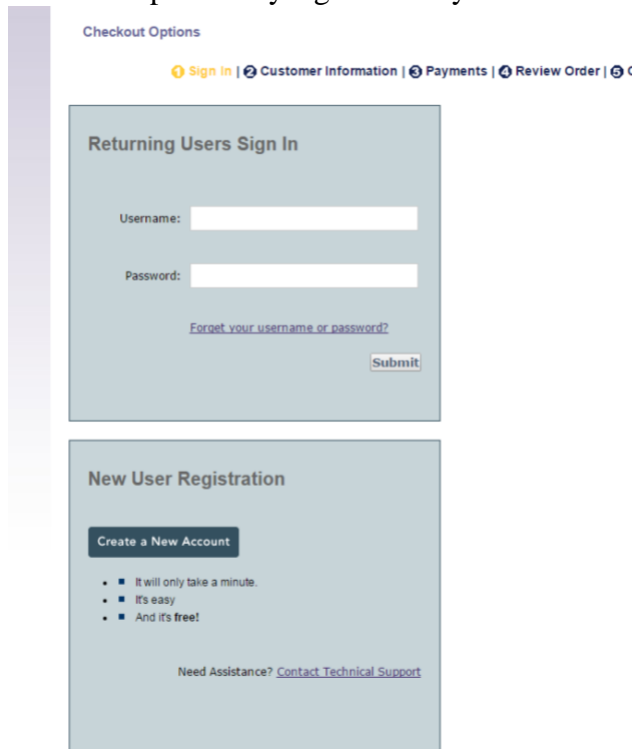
Checkout Options

❶ Sign In | ❷ Customer Information | ❸ Payments | ❹ Review Order | ❺ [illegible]

Returning Users Sign In

Username:

Password:

Forget your username or password?

Submit

New User Registration

Create a New Account

- It will only take a minute.
- It's easy
- And it's **free!**

Need Assistance? Contact Technical Support